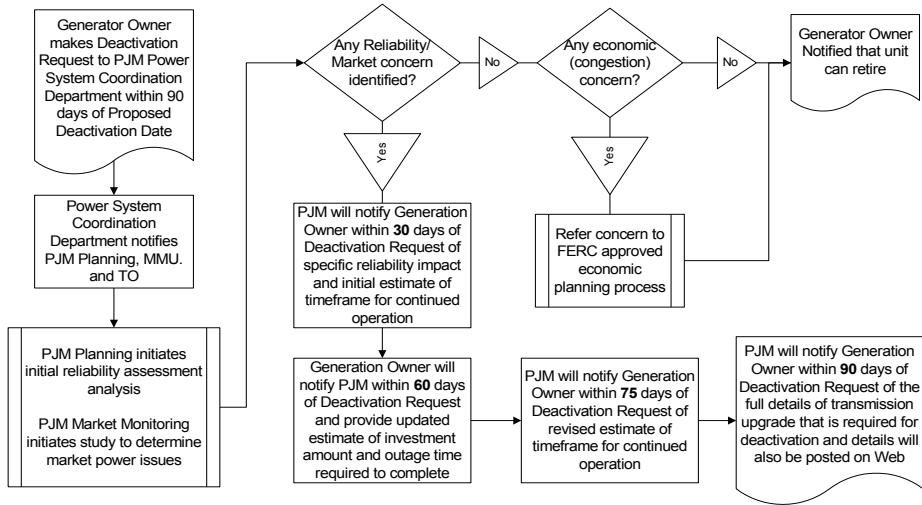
Generator Owner makes Deactivation Request to PJM Power System Coordination Department within 90 days of Proposed Deactivation Date

Power System Coordination Department notifies PJM Planning, MMU. and TO

PJM Planning initiates initial reliability assessment analysis

PJM Market Monitoring initiates study to determine market power issues

Any Reliability/ Market concern identified?

No

Yes

PJM will notify Generation Owner within **30** days of Deactivation Request of specific reliability impact and initial estimate of timeframe for continued operation

Generation Owner will notify PJM within **60** days of Deactivation Request and provide updated estimate of investment amount and outage time required to complete

PJM will notify Generation Owner within **75** days of Deactivation Request of revised estimate of timeframe for continued operation

Any economic (congestion) concern?

No

Yes

Refer concern to FERC approved economic planning process

Generator Owner Notified that unit can retire

PJM will notify Generation Owner within **90** days of Deactivation Request of the full details of transmission upgrade that is required for deactivation and details will also be posted on Web